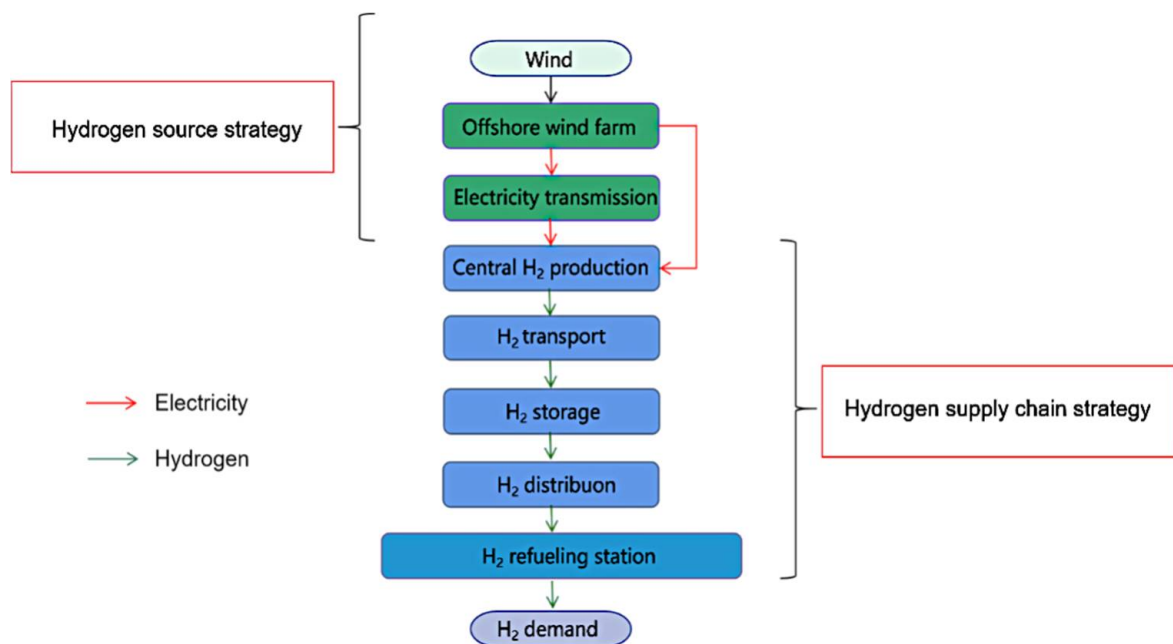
Hydrogen source strategy

Wind

Offshore wind farm

Electricity transmission

Central $H_2$ production

$H_2$ transport

$H_2$ storage

$H_2$ distribuon

$H_2$ refueling station

$H_2$ demand

Electricity

Hydrogen

Hydrogen supply chain strategy